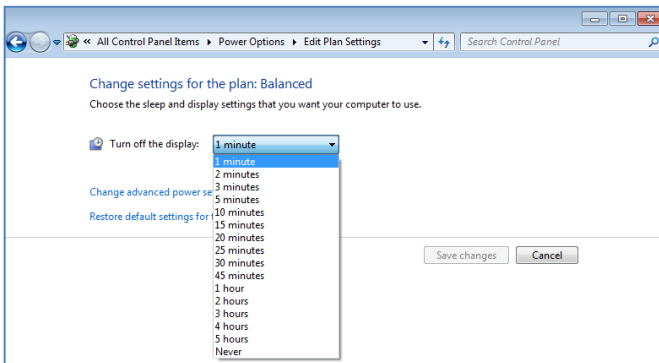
« All Control Panel Items ▸ Power Options ▸ Edit Plan Settings

Search Control Panel

Change settings for the plan: Balanced

Choose the sleep and display settings that you want your computer to use.

Turn off the display: 1 minute

1 minute
2 minutes
3 minutes
5 minutes
10 minutes
15 minutes
20 minutes
25 minutes
30 minutes
45 minutes
1 hour
2 hours
3 hours
4 hours
5 hours
Never

Change advanced power se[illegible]

Restore default settings for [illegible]

Save changes

Cancel